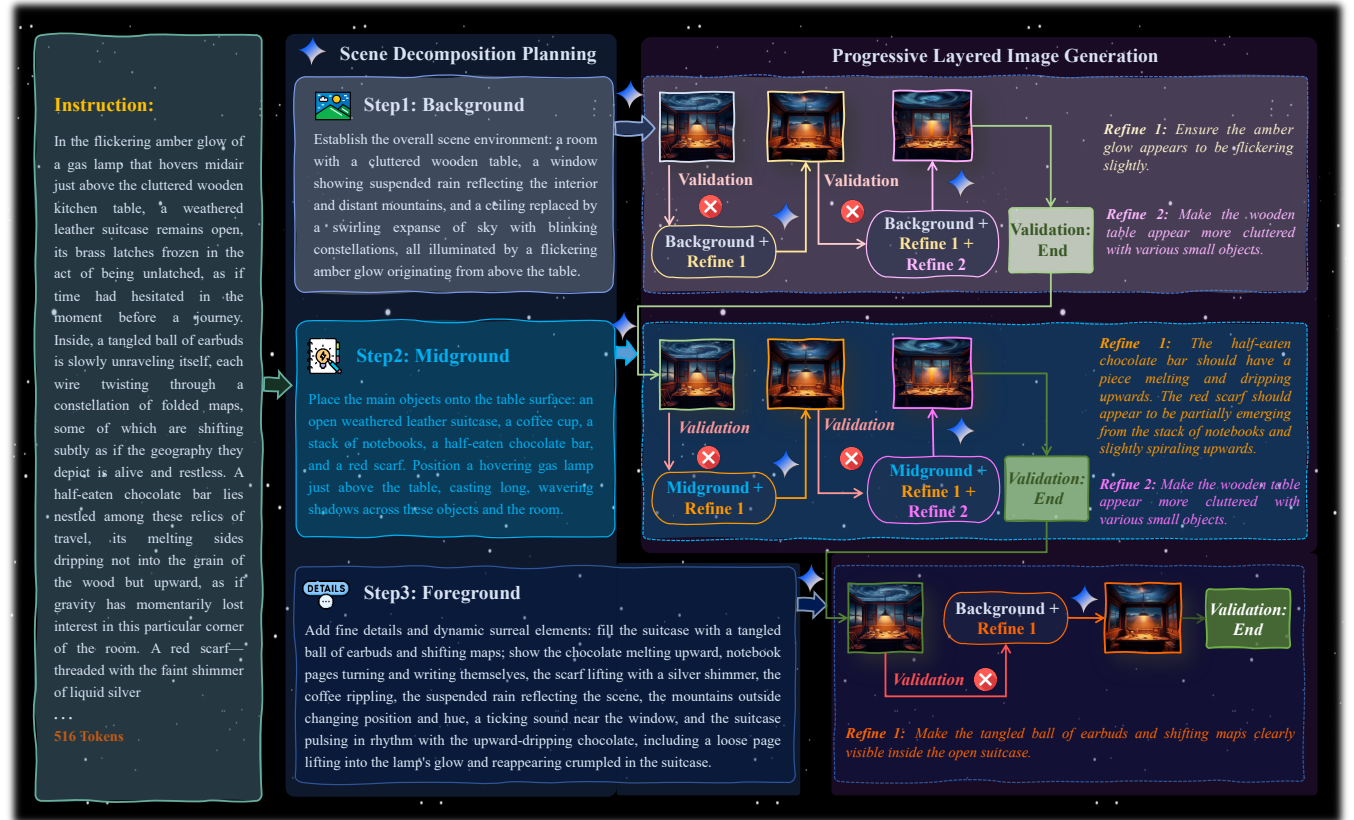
Instruction:

In the flickering amber glow of a gas lamp that hovers midair just above the cluttered wooden kitchen table, a weathered leather suitcase remains open, its brass latches frozen in the act of being unlatched, as if time had hesitated in the moment before a journey. Inside, a tangled ball of earbuds is slowly unraveling itself, each wire twisting through a constellation of folded maps, some of which are shifting subtly as if the geography they depict is alive and restless. A half-eaten chocolate bar lies nestled among these relics of travel, its melting sides dripping not into the grain of the wood but upward, as if gravity has momentarily lost interest in this particular corner of the room. A red scarf—threaded with the faint shimmer of liquid silver

. . .

516 Tokens

Scene Decomposition Planning

Step1: Background

Establish the overall scene environment: a room with a cluttered wooden table, a window showing suspended rain reflecting the interior and distant mountains, and a ceiling replaced by a swirling expanse of sky with blinking constellations, all illuminated by a flickering amber glow originating from above the table.

Step2: Midground

Place the main objects onto the table surface: an open weathered leather suitcase, a coffee cup, a stack of notebooks, a half-eaten chocolate bar, and a red scarf. Position a hovering gas lamp just above the table, casting long, wavering shadows across these objects and the room.

DETAILS

Step3: Foreground

Add fine details and dynamic surreal elements: fill the suitcase with a tangled ball of earbuds and shifting maps; show the chocolate melting upward, notebook pages turning and writing themselves, the scarf lifting with a silver shimmer, the coffee rippling, the suspended rain reflecting the scene, the mountains outside changing position and hue, a ticking sound near the window, and the suitcase pulsing in rhythm with the upward-dripping chocolate, including a loose page lifting into the lamp's glow and reappearing crumpled in the suitcase.

Progressive Layered Image Generation

Validation

Background + Refine 1

Validation

Background + Refine 1 + Refine 2

Validation: End

Refine 1: Ensure the amber glow appears to be flickering slightly.

Refine 2: Make the wooden table appear more cluttered with various small objects.

Validation

Midground + Refine 1

Validation

Midground + Refine 1 + Refine 2

Validation: End

Refine 1: The half-eaten chocolate bar should have a piece melting and dripping upwards. The red scarf should appear to be partially emerging from the stack of notebooks and slightly spiraling upwards.

Refine 2: Make the wooden table appear more cluttered with various small objects.

Background + Refine 1

Validation

Validation: End

Refine 1: Make the tangled ball of earbuds and shifting maps clearly visible inside the open suitcase.